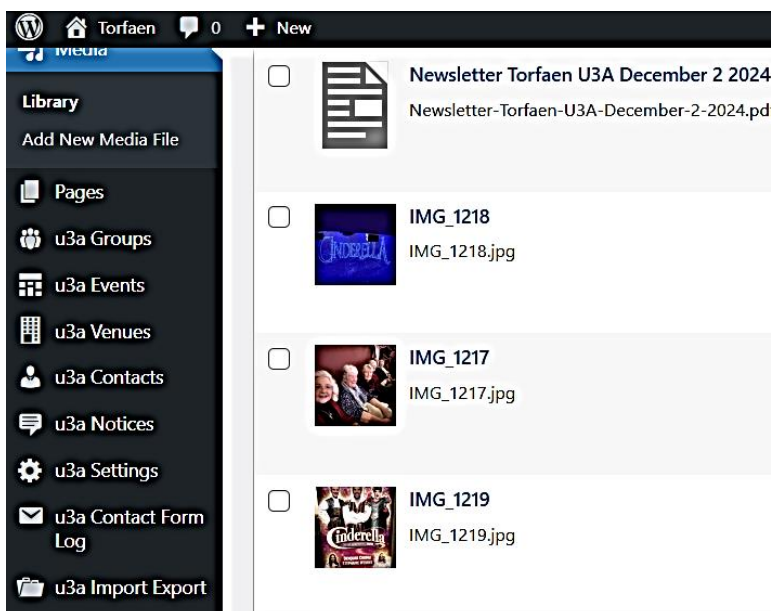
Torfaen 0 New

Media

Library

Add New Media File

Pages

u3a Groups

u3a Events

u3a Venues

u3a Contacts

u3a Notices

u3a Settings

u3a Contact Form Log

u3a Import Export

Newsletter Torfaen U3A December 2 2024

Newsletter-Torfaen-U3A-December-2-2024.pd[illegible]

Cinderella

IMG_1218

IMG_1218.jpg

IMG_1217

IMG_1217.jpg

Cinderella

IMG_1219

IMG_1219.jpg